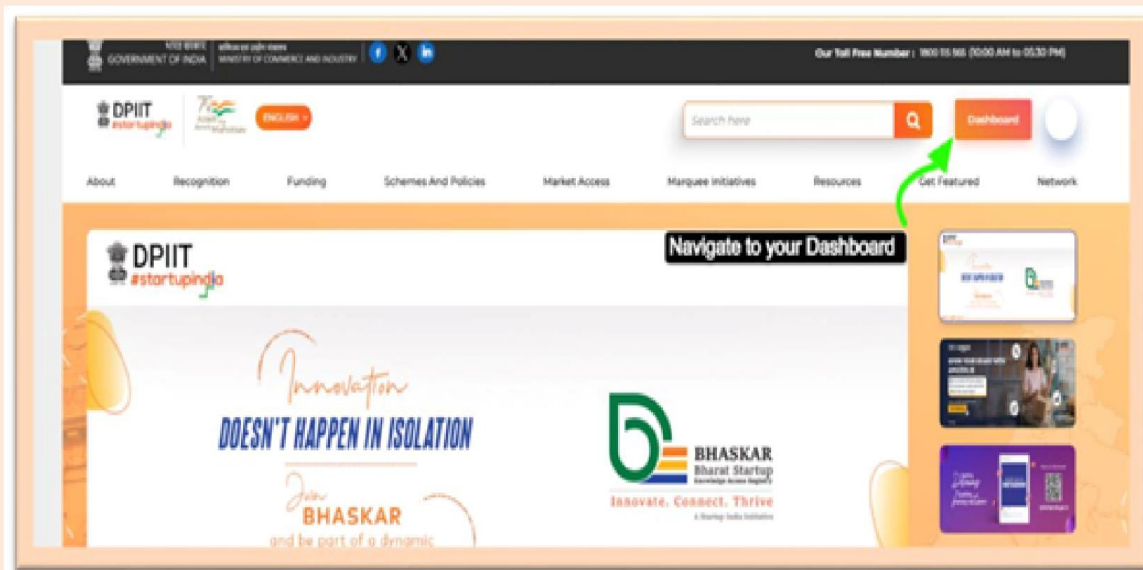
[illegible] GOVERNMENT OF INDIA | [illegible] MINISTRY OF COMMERCE AND INDUSTRY

Our Toll Free Number : 1800 115 565 (10:00 AM to 05:30 PM)

DPIIT #startupindia

ENGLISH

Search here

Dashboard

About Recognition Funding Schemes And Policies Market Access Marquee Initiatives Resources Get Featured Network

Navigate to your Dashboard

DPIIT #startupindia

Innovation

DOESN'T HAPPEN IN ISOLATION

Join BHASKAR and be part of a dynamic

BHASKAR Bharat Startup Knowledge Access Registry

Innovate. Connect. Thrive

A Startup India Initiative